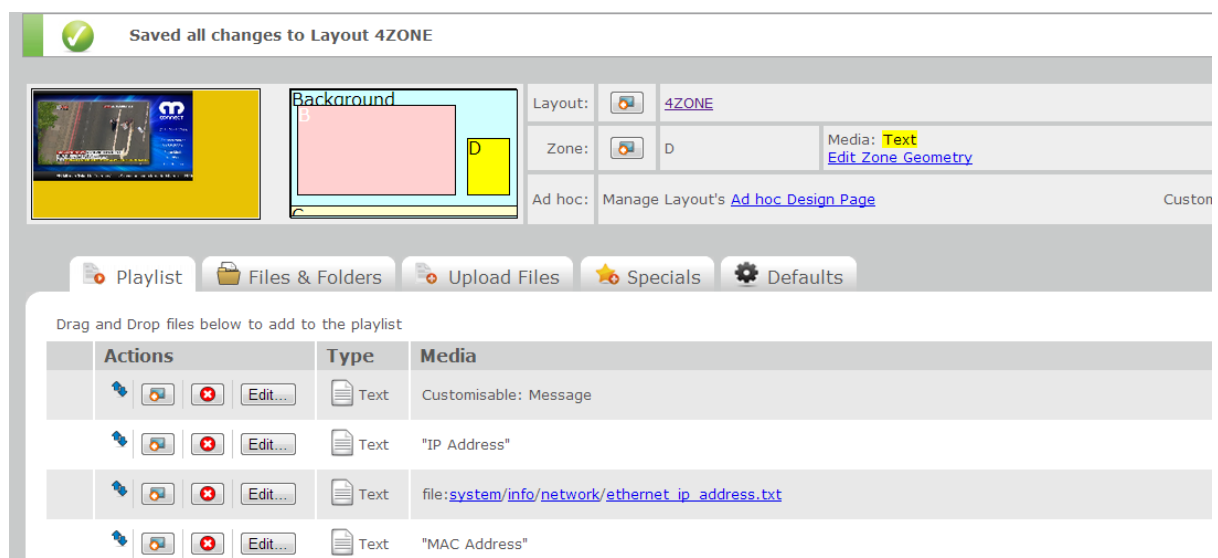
Saved all changes to Layout 4ZONE

Background
B
D
C

Layout: 4ZONE
Zone: D
Media: Text
Edit Zone Geometry
Ad hoc: Manage Layout's Ad hoc Design Page
Custom

Playlist
Files & Folders
Upload Files
Specials
Defaults

Drag and Drop files below to add to the playlist

| Actions | Type | Media |
|---|---|---|
| Edit... | Text | Customisable: Message |
| Edit... | Text | "IP Address" |
| Edit... | Text | file:system/info/network/ethernet_ip_address.txt |
| Edit... | Text | "MAC Address" |